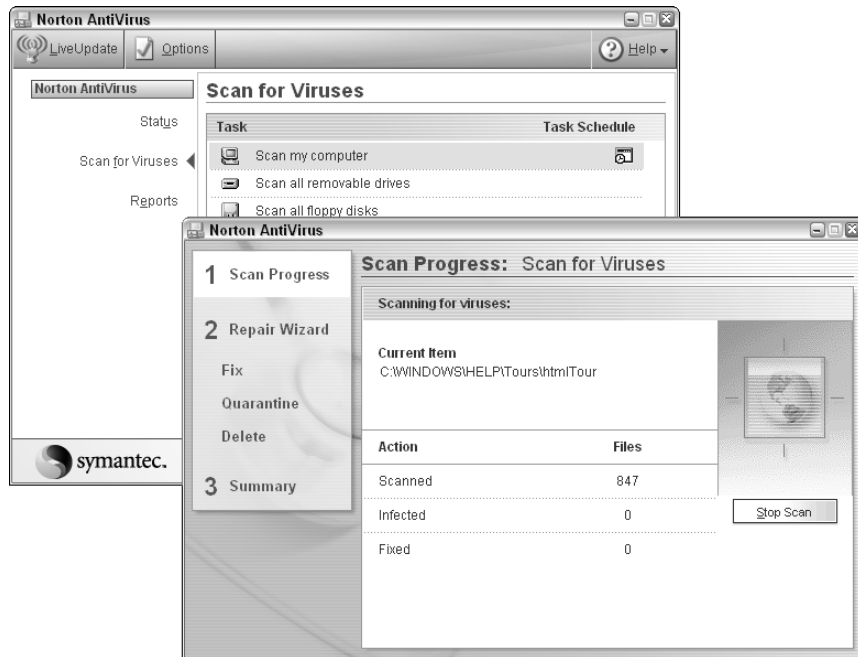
Norton AntiVirus

LiveUpdate Options Help

Norton AntiVirus

Status

Scan for Viruses

Reports

symantec.

Scan for Viruses

| Task | Task Schedule |
|---|---|
| Scan my computer | |
| Scan all removable drives | |
| Scan all floppy disks | |

Norton AntiVirus

1 Scan Progress

2 Repair Wizard

Fix

Quarantine

Delete

3 Summary

Scan Progress: Scan for Viruses

Scanning for viruses:

Current Item
C:\WINDOWS\HELP\Tours\htmlTour

| Action | Files |
|---|---|
| Scanned | 847 |
| Infected | 0 |
| Fixed | 0 |

Stop Scan